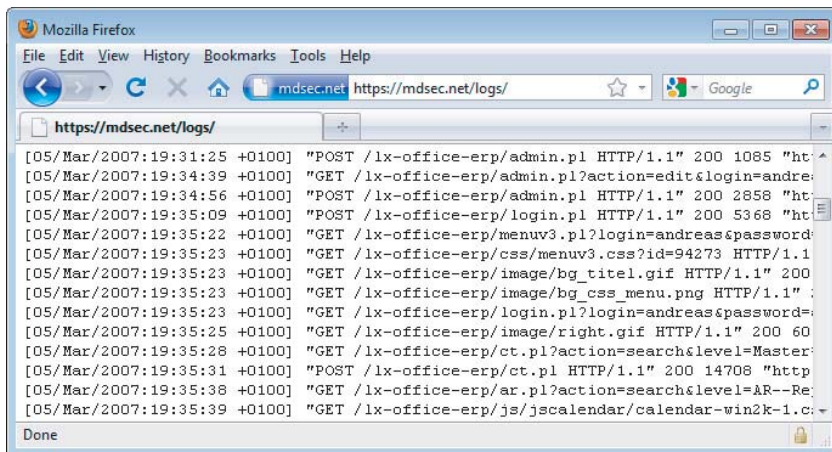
Mozilla Firefox

File Edit View History Bookmarks Tools Help

mdsec.net https://mdsec.net/logs/

Google

https://mdsec.net/logs/

[05/Mar/2007:19:31:25 +0100] "POST /lx-office-erp/admin.pl HTTP/1.1" 200 1085 "ht
[05/Mar/2007:19:34:39 +0100] "GET /lx-office-erp/admin.pl?action=edit&login=andre
[05/Mar/2007:19:34:56 +0100] "POST /lx-office-erp/admin.pl HTTP/1.1" 200 2858 "ht
[05/Mar/2007:19:35:09 +0100] "POST /lx-office-erp/login.pl HTTP/1.1" 200 5368 "ht
[05/Mar/2007:19:35:22 +0100] "GET /lx-office-erp/menuv3.pl?login=andreas&password
[05/Mar/2007:19:35:23 +0100] "GET /lx-office-erp/css/menuv3.css?id=94273 HTTP/1.1
[05/Mar/2007:19:35:23 +0100] "GET /lx-office-erp/image/bg_titel.gif HTTP/1.1" 200
[05/Mar/2007:19:35:23 +0100] "GET /lx-office-erp/image/bg_css_menu.png HTTP/1.1"
[05/Mar/2007:19:35:23 +0100] "GET /lx-office-erp/login.pl?login=andreas&password=
[05/Mar/2007:19:35:25 +0100] "GET /lx-office-erp/image/right.gif HTTP/1.1" 200 60
[05/Mar/2007:19:35:28 +0100] "GET /lx-office-erp/ct.pl?action=search&level=Master
[05/Mar/2007:19:35:31 +0100] "POST /lx-office-erp/ct.pl HTTP/1.1" 200 14708 "http
[05/Mar/2007:19:35:38 +0100] "GET /lx-office-erp/ar.pl?action=search&level=AR--Re
[05/Mar/2007:19:35:39 +0100] "GET /lx-office-erp/js/jscalendar/calendar-win2k-1.c

Done